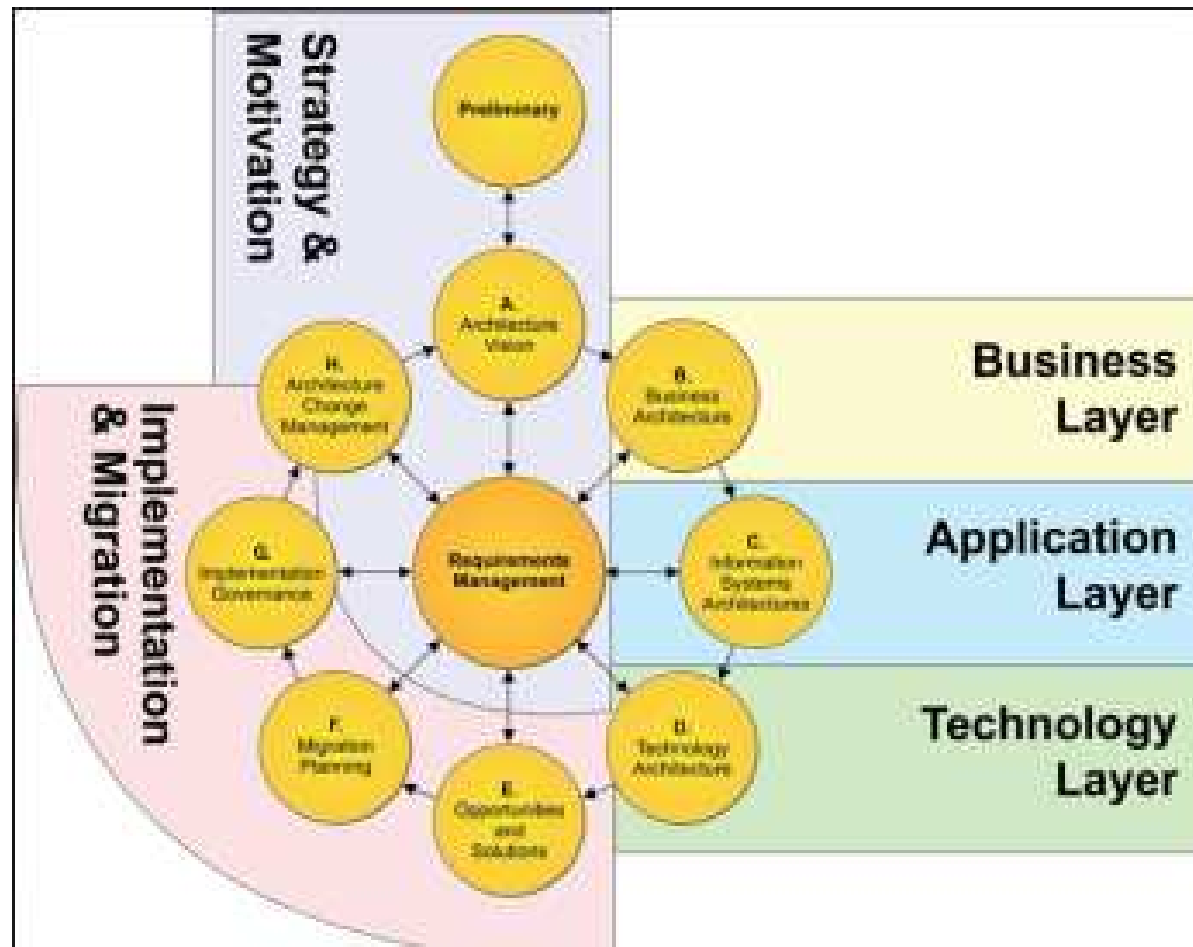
Strategy & Motivation

Preliminary

A. Architecture Vision

B. Business Architecture

C. Information Systems Architectures

D. Technology Architecture

E. Opportunities and Solutions

F. Migration Planning

G. Implementation Governance

H. Architecture Change Management

Requirements Management

Business Layer

Application Layer

Technology Layer

Implementation & Migration